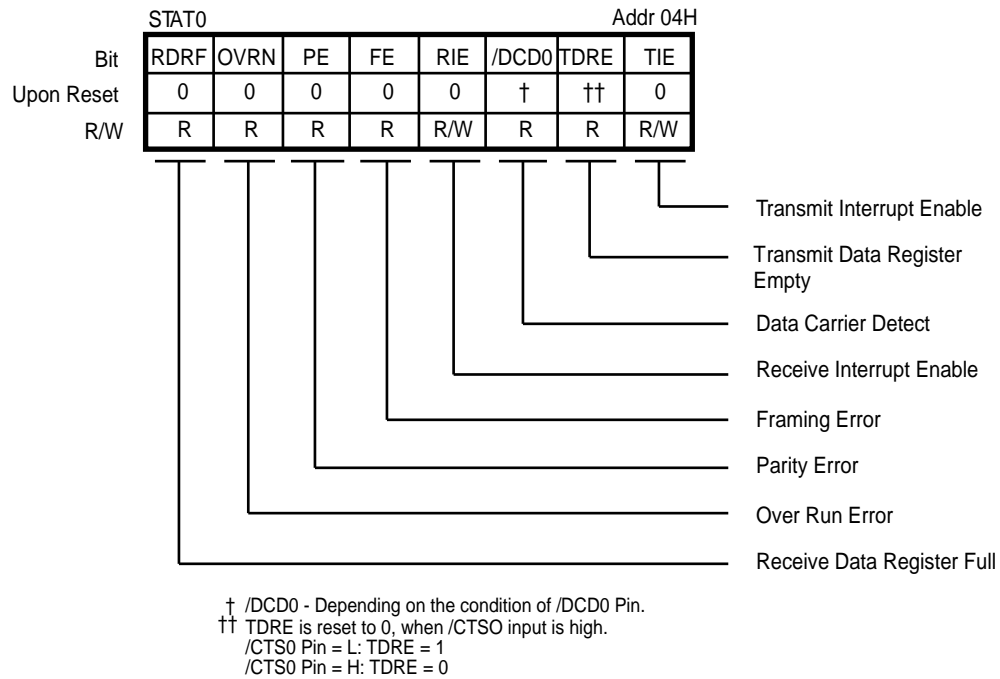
STAT0 Addr 04H

| Bit | RDRF | OVRN | PE | FE | RIE | /DCD0 | TDRE | TIE |
|---|---|---|---|---|---|---|---|---|
| Upon Reset | 0 | 0 | 0 | 0 | 0 | † | †† | 0 |
| R/W | R | R | R | R | R/W | R | R | R/W |

Transmit Interrupt Enable

Transmit Data Register Empty

Data Carrier Detect

Receive Interrupt Enable

Framing Error

Parity Error

Over Run Error

Receive Data Register Full

† /DCD0 - Depending on the condition of /DCD0 Pin.
†† TDRE is reset to 0, when /CTSO input is high.
/CTS0 Pin = L: TDRE = 1
/CTS0 Pin = H: TDRE = 0